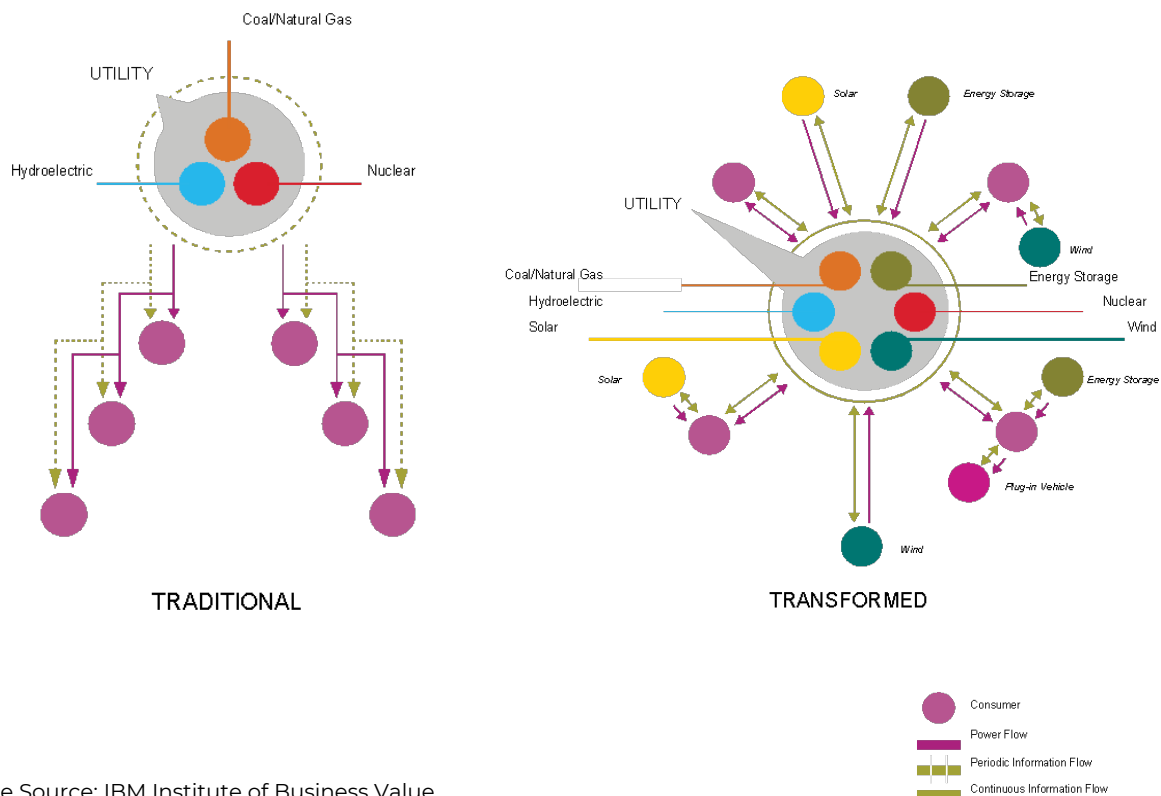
Coal/Natural Gas

UTILITY

Hydroelectric

Nuclear

TRADITIONAL

Solar

Energy Storage

UTILITY

Wind

Coal/Natural Gas

Energy Storage

Hydroelectric

Nuclear

Solar

Wind

Solar

Energy Storage

Plug-in Vehicle

Wind

TRANSFORMED

Consumer

Power Flow

Periodic Information Flow

Continuous Information Flow

e Source: IBM Institute of Business Value